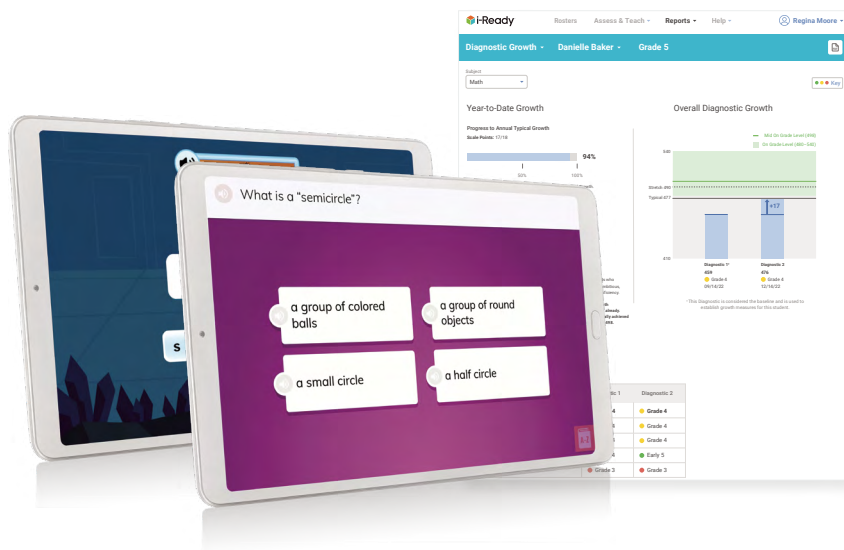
i-Ready Rosters Assess & Teach Reports Help Regina Moore

Diagnostic Growth Danielle Baker Grade 5

Subject
Math

Key

Year-to-Date Growth

Progress to Annual Typical Growth
Scale Points: 17/18

94%

50% 100%

Overall Diagnostic Growth

Mid On Grade Level (498)
On Grade Level (480–540)

540
Stretch 495
Typical 477
416

+17

Diagnostic 1*
459
Grade 4
09/14/22

Diagnostic 2
476
Grade 4
12/16/22

* This Diagnostic is considered the baseline and is used to establish growth measures for this student.

What is a “semicircle”?

a group of colored balls

a group of round objects

a small circle

a half circle

S

| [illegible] 1 | Diagnostic 2 |
|---|---|
| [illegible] | Grade 4 |
| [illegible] | Grade 4 |
| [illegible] | Grade 4 |
| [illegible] | Early 5 |
| Grade 3 | Grade 3 |